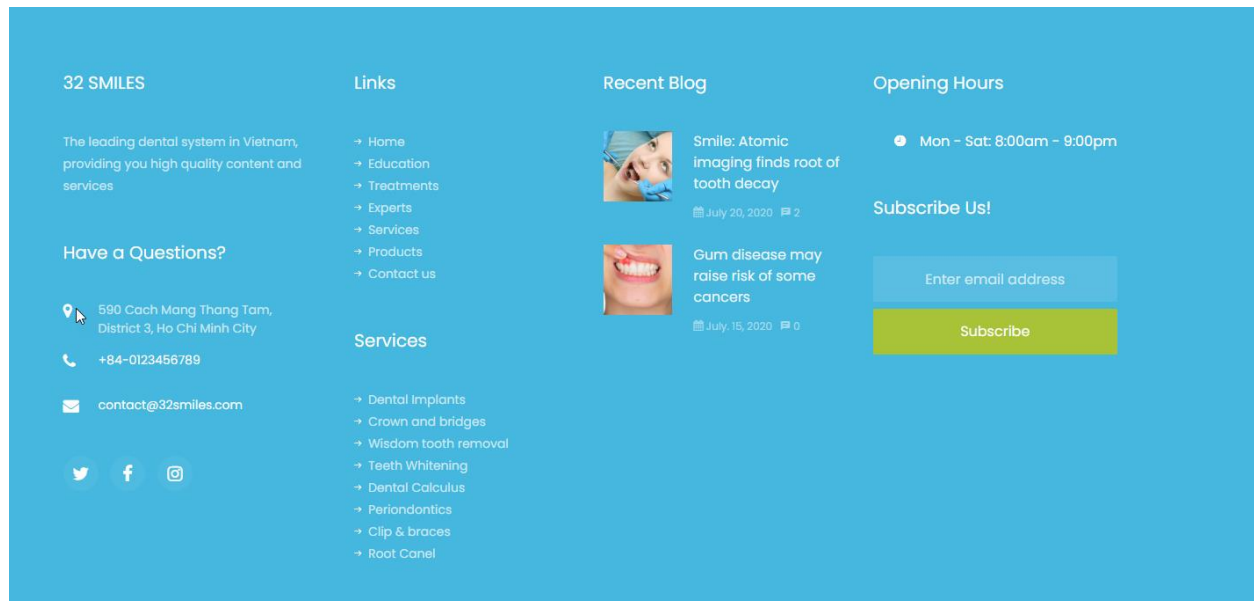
32 SMILES

The leading dental system in Vietnam, providing you high quality content and services

Have a Questions?

590 Cach Mang Thang Tam, District 3, Ho Chi Minh City

+84-0123456789

contact@32smiles.com

Links

→ Home
→ Education
→ Treatments
→ Experts
→ Services
→ Products
→ Contact us

Services

→ Dental Implants
→ Crown and bridges
→ Wisdom tooth removal
→ Teeth Whitening
→ Dental Calculus
→ Periondontics
→ Clip & braces
→ Root Canel

Recent Blog

Smile: Atomic imaging finds root of tooth decay
July 20, 2020 2

Gum disease may raise risk of some cancers
July, 15, 2020 0

Opening Hours

Mon - Sat: 8:00am - 9:00pm

Subscribe Us!

Enter email address

Subscribe